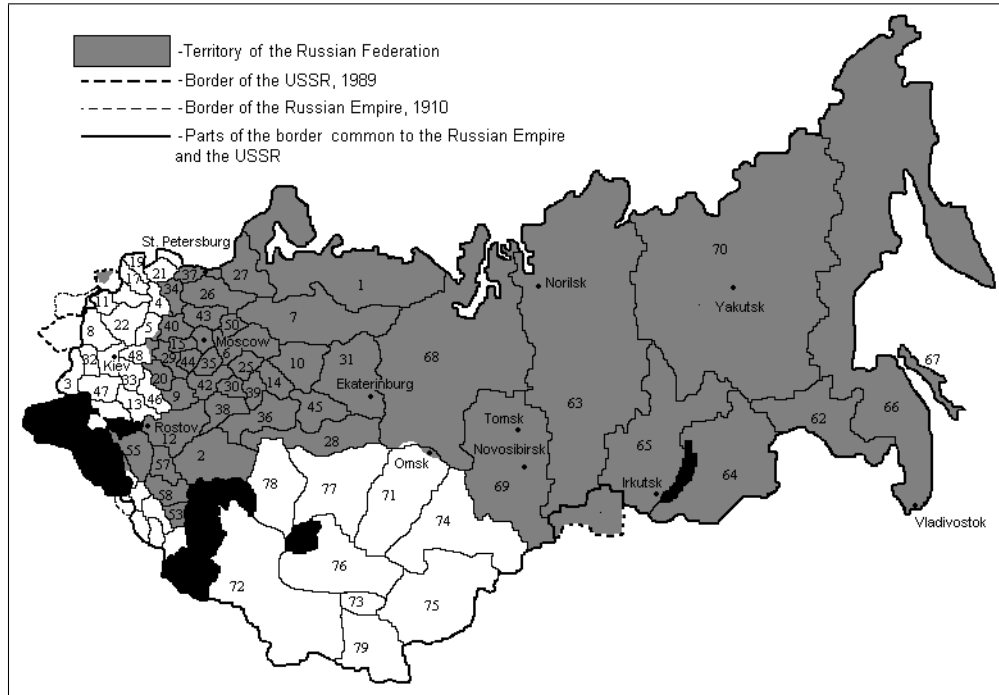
-Territory of the Russian Federation
-Border of the USSR, 1989
-Border of the Russian Empire, 1910
-Parts of the border common to the Russian Empire and the USSR

St. Petersburg
19
17
21
37
27
34
11
4
26
1
22
5
43
40
50
7
8
13
Moscow
29
44
6
35
32
48
Kiev
10
31
68
25
20
42
30
14
39
47
33
46
9
3
13
Ekaterinburg
45
38
36
Rostov
12
28
55
2
57
58
53
Norilsk
70
Yakutsk
67
63
Tomsk
Novosibirsk
Omsk
69
65
62
66
Irkutsk
64
Vladivostok
78
77
71
74
76
72
73
75
79